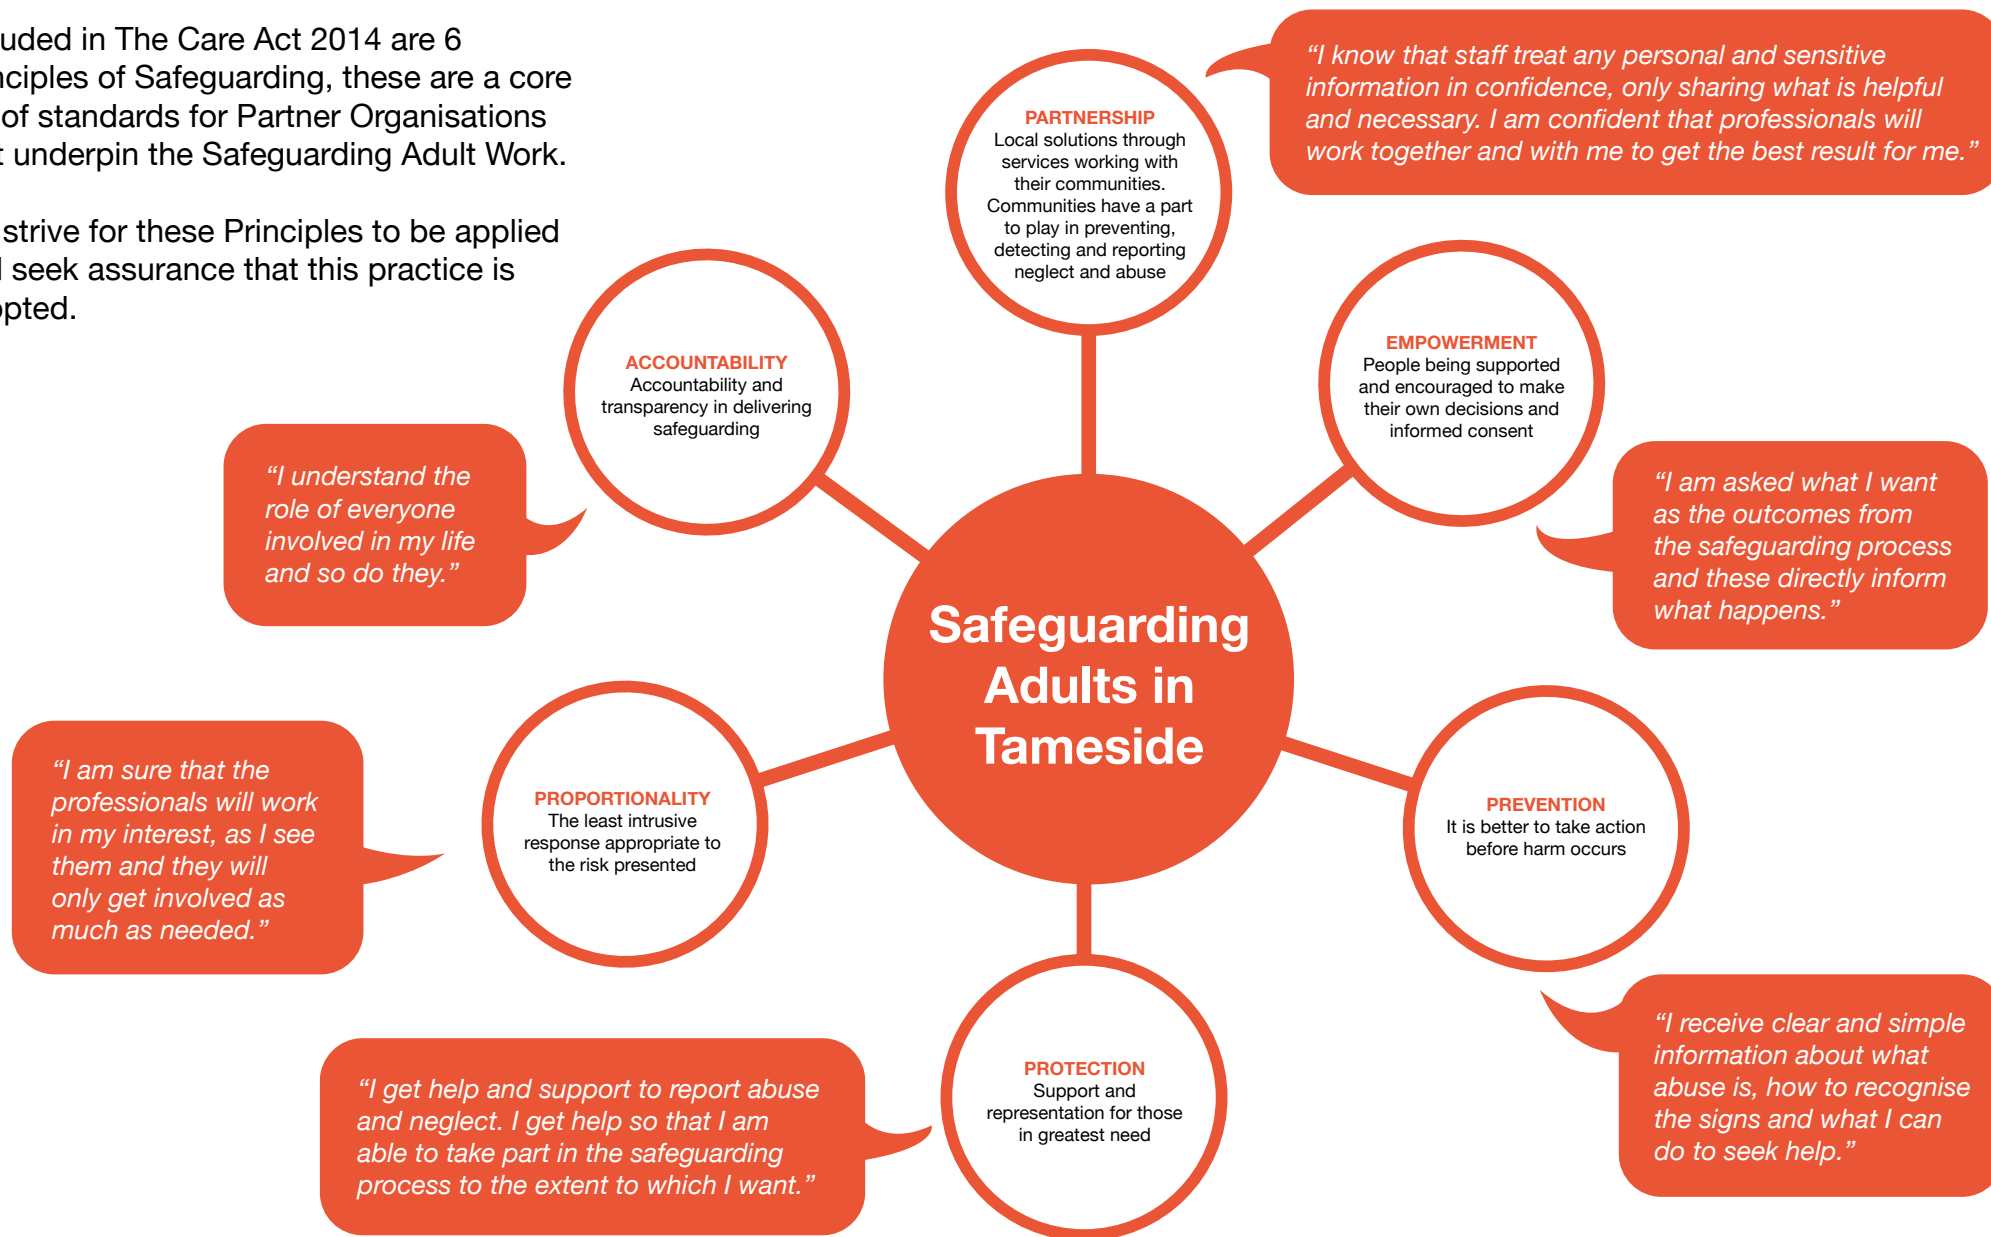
uded in The Care Act 2014 are 6 nciples of Safeguarding, these are a core of standards for Partner Organisations t underpin the Safeguarding Adult Work.

strive for these Principles to be applied l seek assurance that this practice is pted.

PARTNERSHIP
Local solutions through services working with their communities. Communities have a part to play in preventing, detecting and reporting neglect and abuse

"I know that staff treat any personal and sensitive information in confidence, only sharing what is helpful and necessary. I am confident that professionals will work together and with me to get the best result for me."

ACCOUNTABILITY
Accountability and transparency in delivering safeguarding

EMPOWERMENT
People being supported and encouraged to make their own decisions and informed consent

"I understand the role of everyone involved in my life and so do they."

"I am asked what I want as the outcomes from the safeguarding process and these directly inform what happens."

Safeguarding Adults in Tameside

"I am sure that the professionals will work in my interest, as I see them and they will only get involved as much as needed."

PROPORTIONALITY
The least intrusive response appropriate to the risk presented

PREVENTION
It is better to take action before harm occurs

PROTECTION
Support and representation for those in greatest need

"I receive clear and simple information about what abuse is, how to recognise the signs and what I can do to seek help."

"I get help and support to report abuse and neglect. I get help so that I am able to take part in the safeguarding process to the extent to which I want."